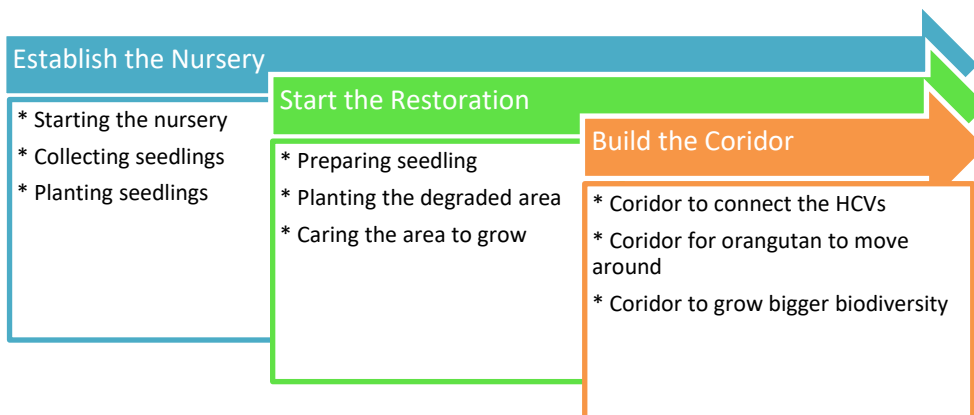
Establish the Nursery

* Starting the nursery

* Collecting seedlings

* Planting seedlings

Start the Restoration

* Preparing seedling

* Planting the degraded area

* Caring the area to grow

Build the Coridor

* Coridor to connect the HCVs

* Coridor for orangutan to move around

* Coridor to grow bigger biodiversity